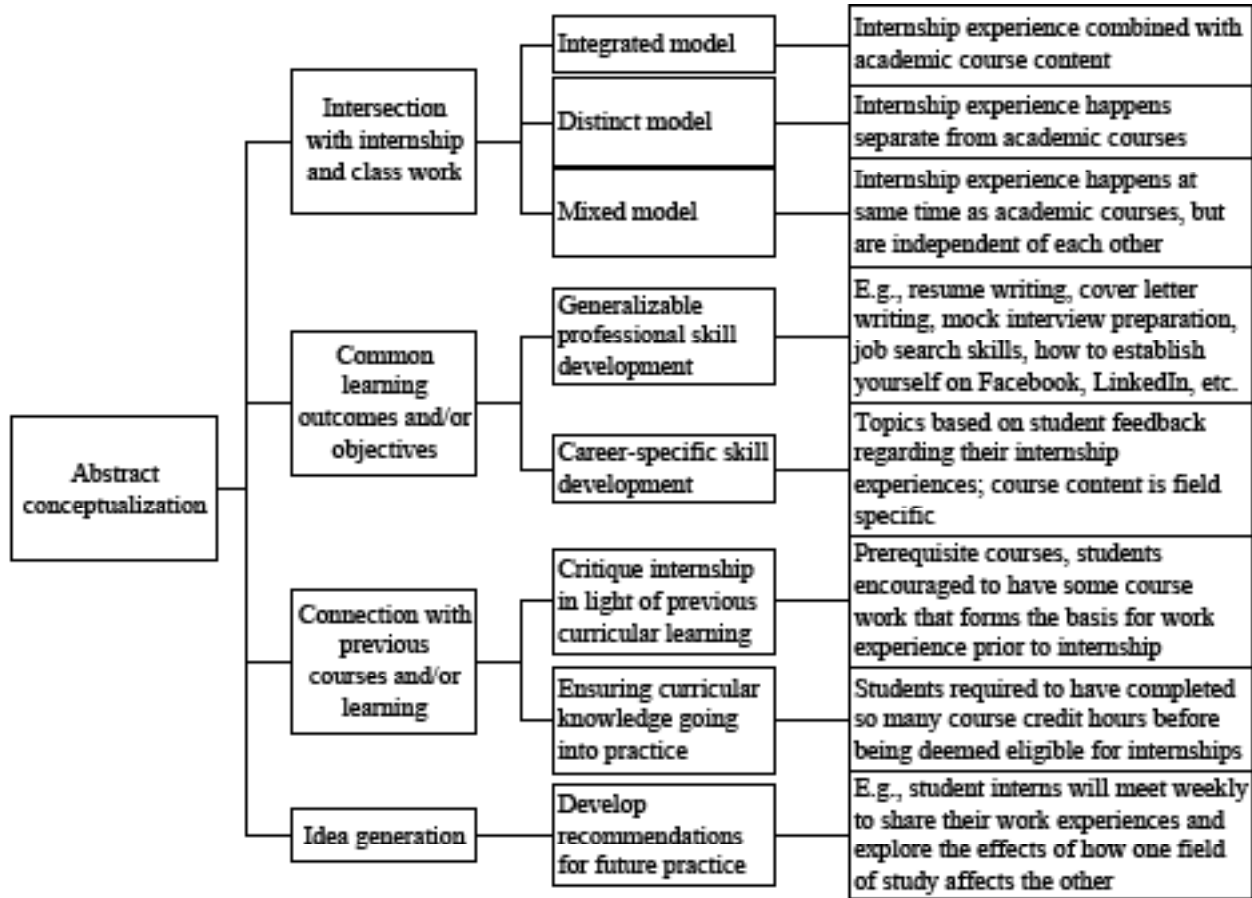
Abstract conceptualization

Intersection with internship and class work

Integrated model

Internship experience combined with academic course content

Distinct model

Internship experience happens separate from academic courses

Mixed model

Internship experience happens at same time as academic courses, but are independent of each other

Common learning outcomes and/or objectives

Generalizable professional skill development

E.g., resume writing, cover letter writing, mock interview preparation, job search skills, how to establish yourself on Facebook, LinkedIn, etc.

Career-specific skill development

Topics based on student feedback regarding their internship experiences; course content is field specific

Connection with previous courses and/or learning

Critique internship in light of previous curricular learning

Prerequisite courses, students encouraged to have some course work that forms the basis for work experience prior to internship

Ensuring curricular knowledge going into practice

Students required to have completed so many course credit hours before being deemed eligible for internships

Idea generation

Develop recommendations for future practice

E.g., student interns will meet weekly to share their work experiences and explore the effects of how one field of study affects the other